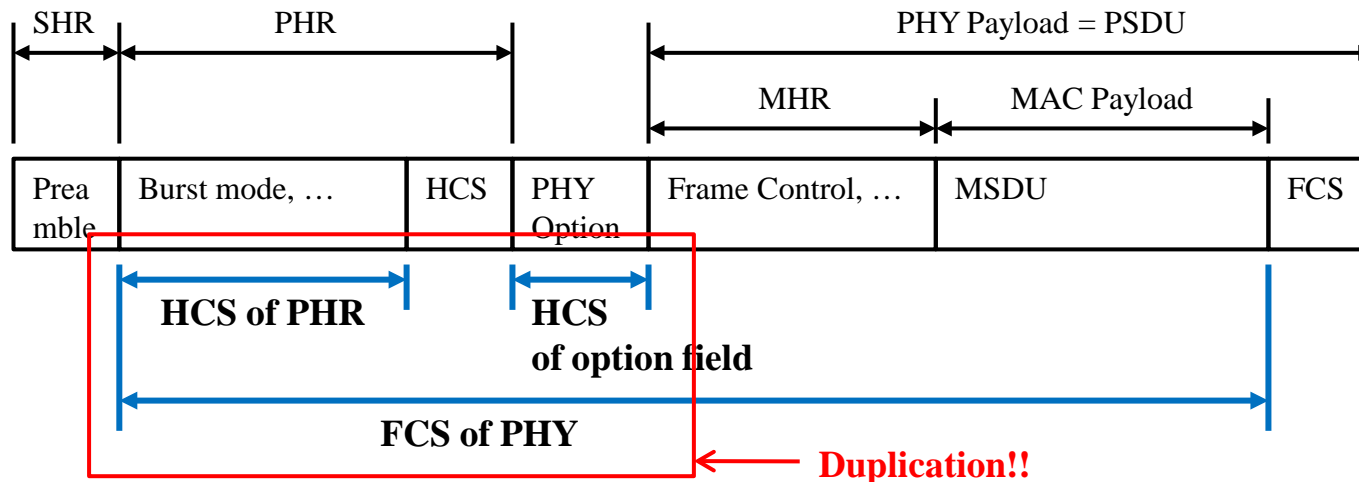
SHR

PHR

PHY Payload = PSDU

MHR

MAC Payload

| Preamble | Burst mode, … | HCS | PHY Option | Frame Control, … | MSDU | FCS |
|---|---|---|---|---|---|---|

HCS of PHR

HCS of option field

FCS of PHY

Duplication!!